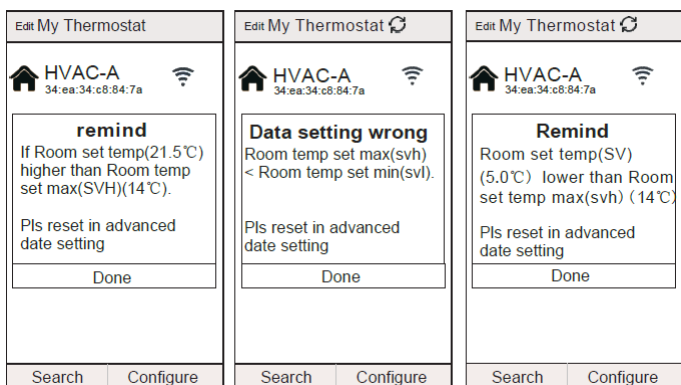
Edit My Thermostat

HVAC-A
34:ea:34:c8:84:7a

remind
If Room set temp(21.5℃) higher than Room temp set max(SVH)(14℃).

Pls reset in advanced date setting

Done

Search Configure

Edit My Thermostat

HVAC-A
34:ea:34:c8:84:7a

Data setting wrong
Room temp set max(svh) < Room temp set min(svl).

Pls reset in advanced date setting

Done

Search Configure

Edit My Thermostat

HVAC-A
34:ea:34:c8:84:7a

Remind
Room set temp(SV) (5.0℃) lower than Room set temp max(svh)(14℃)

Pls reset in advanced date setting

Done

Search Configure